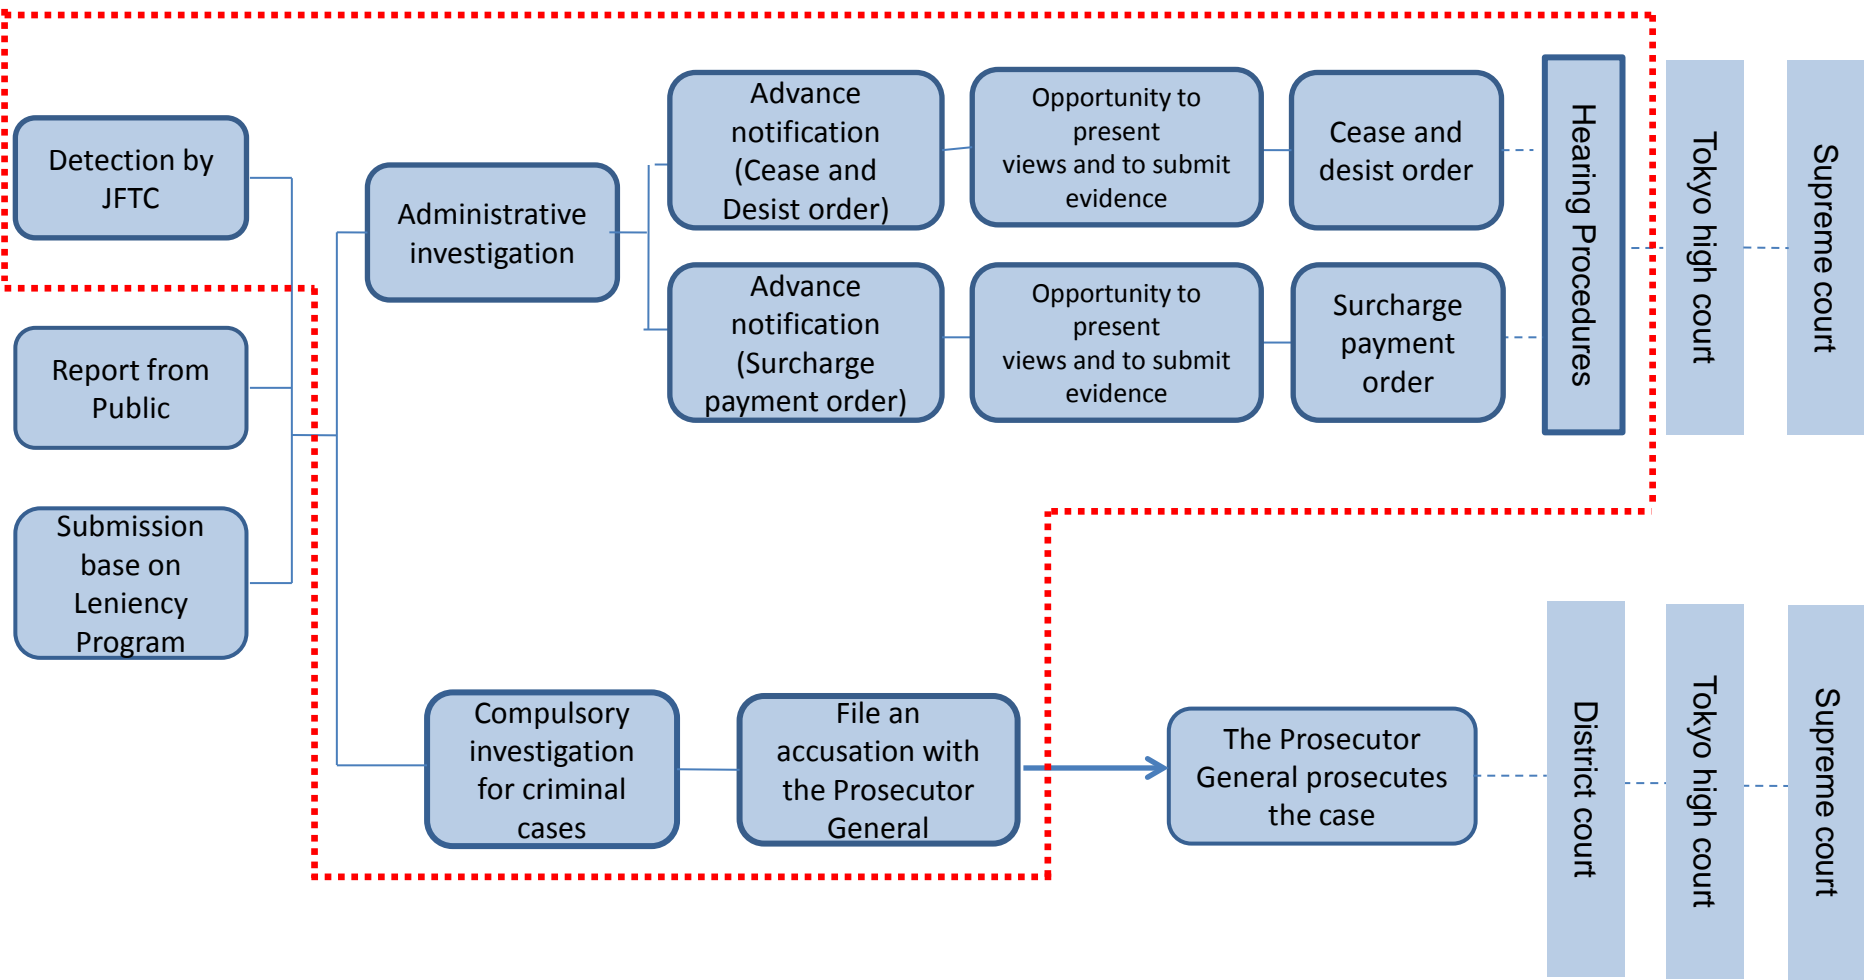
Detection by JFTC

Report from Public

Submission base on Leniency Program

Administrative investigation

Advance notification (Cease and Desist order)

Opportunity to present views and to submit evidence

Cease and desist order

Advance notification (Surcharge payment order)

Opportunity to present views and to submit evidence

Surcharge payment order

Hearing Procedures

Tokyo high court

Supreme court

Compulsory investigation for criminal cases

File an accusation with the Prosecutor General

The Prosecutor General prosecutes the case

District court

Tokyo high court

Supreme court